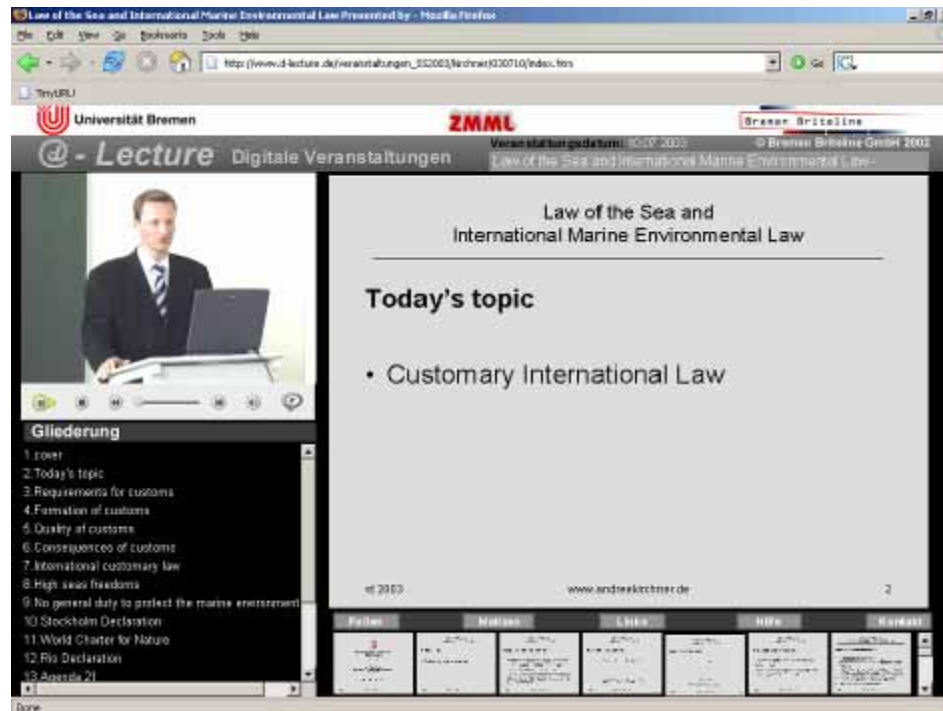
Law of the Sea and International Marine Environmental Law Presented by - Mozilla Firefox

File Edit View Go Bookmarks Tools Help

http://www.d-lecture.de/veranstaltungen_SS2003/kirchner/030710/index.htm

Go

TinyURL

Universität Bremen

ZMML

Bremen Briteline

@ - Lecture Digitale Veranstaltungen

Veranstaltungsdatum: 10.07.2003

© Bremen Briteline GmbH 2002

Law of the Sea and International Marine Environmental Law

Law of the Sea and International Marine Environmental Law

Today's topic

• Customary International Law

st 2003

www.andreaskirchner.de

2

Gliederung

1.cover
2.Today's topic
3.Requirements for customs
4.Formation of customs
5.Quality of customs
6.Consequences of customs
7.International customary law
8.High seas freedoms
9.No general duty to protect the marine environment
10.Stockholm Declaration
11.World Charter for Nature
12.Rio Declaration
13.Agenda 21

Folien

Notizen

Links

Hilfe

Kontakt

Done